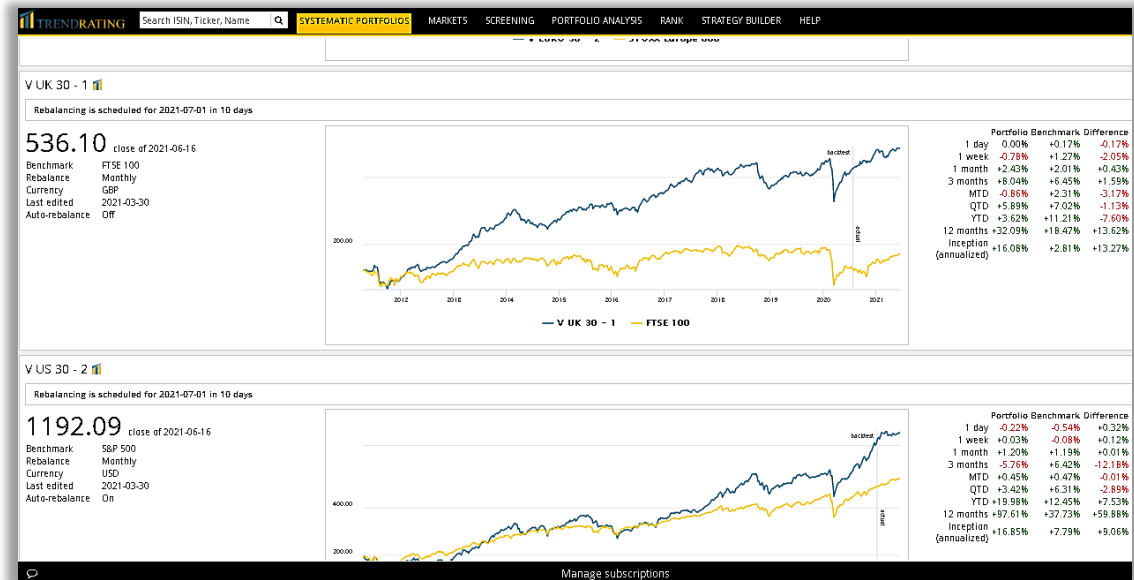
TRENDRATING Search ISIN, Ticker, Name SYSTEMATIC PORTFOLIOS MARKETS SCREENING PORTFOLIO ANALYSIS RANK STRATEGY BUILDER HELP

V UK 30 - 1

Rebalancing is scheduled for 2021-07-01 in 10 days

536.10 close of 2021-06-16

Benchmark FTSE 100
Rebalance Monthly
Currency GBP
Last edited 2021-03-30
Auto-rebalance Off

backtest
200.00
2012 2013 2014 2015 2016 2017 2018 2019 2020 2021
V UK 30 - 1 FTSE 100

| | Portfolio | Benchmark | Difference |
|---|---|---|---|
| 1 day | 0.00% | +0.17% | -0.17% |
| 1 week | -0.78% | +1.27% | -2.05% |
| 1 month | +2.43% | +2.01% | +0.43% |
| 3 months | +8.04% | +6.45% | +1.59% |
| MTD | -0.86% | +2.31% | -3.17% |
| QTD | +5.89% | +7.02% | -1.13% |
| YTD | +3.62% | +11.21% | -7.60% |
| 12 months | +32.09% | +18.47% | +13.62% |
| Inception (annualized) | +16.08% | +2.81% | +13.27% |

V US 30 - 2

Rebalancing is scheduled for 2021-07-01 in 10 days

1192.09 close of 2021-06-16

Benchmark S&P 500
Rebalance Monthly
Currency USD
Last edited 2021-03-30
Auto-rebalance On

backtest
400.00
200.00

| | Portfolio | Benchmark | Difference |
|---|---|---|---|
| 1 day | -0.22% | -0.54% | +0.32% |
| 1 week | +0.03% | -0.08% | +0.12% |
| 1 month | +1.20% | +1.19% | +0.01% |
| 3 months | -5.76% | +6.42% | -12.18% |
| MTD | +0.45% | +0.47% | -0.01% |
| QTD | +3.42% | +6.31% | -2.89% |
| YTD | +19.98% | +12.45% | +7.53% |
| 12 months | +97.61% | +37.73% | +59.88% |
| Inception (annualized) | +16.85% | +7.79% | +9.06% |

Manage subscriptions